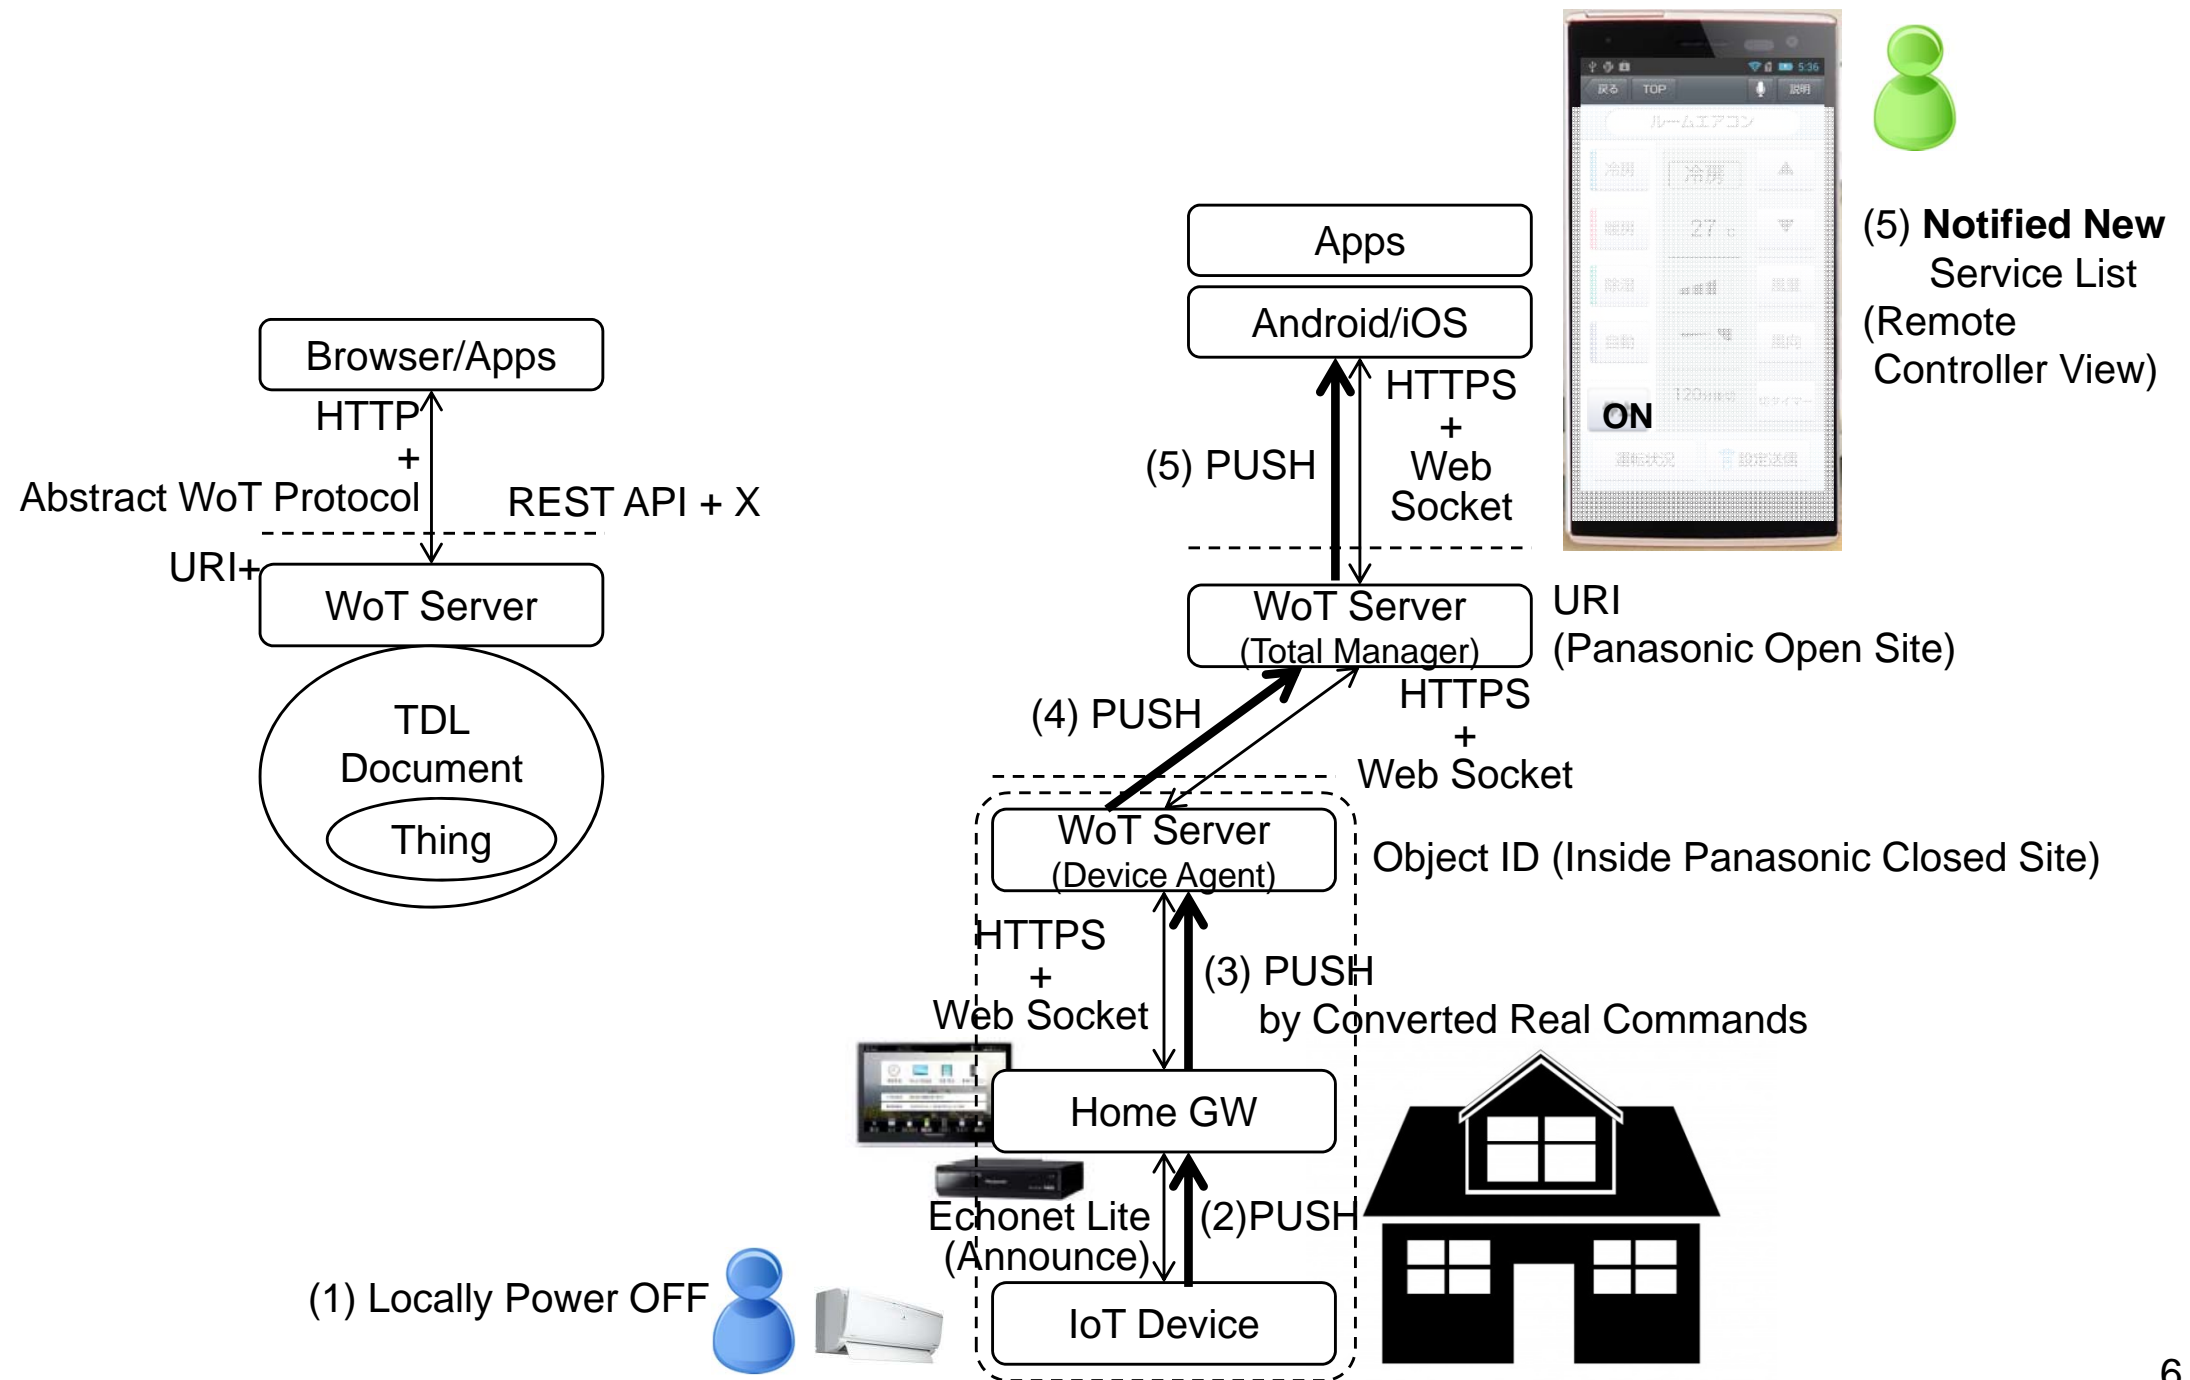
Browser/Apps

HTTP
+
Abstract WoT Protocol

REST API + X

URI+

WoT Server

TDL
Document

Thing

Apps

Android/iOS

(5) PUSH

HTTPS
+
Web
Socket

WoT Server
(Total Manager)

URI
(Panasonic Open Site)

(4) PUSH

HTTPS
+
Web Socket

WoT Server
(Device Agent)

Object ID (Inside Panasonic Closed Site)

HTTPS
+
Web Socket

(3) PUSH
by Converted Real Commands

Home GW

Echonet Lite
(Announce)

(2)PUSH

IoT Device

(1) Locally Power OFF

戻る TOP 説明

ルームエアコン

冷房

27

ON

(5) **Notified New** Service List
(Remote Controller View)

6